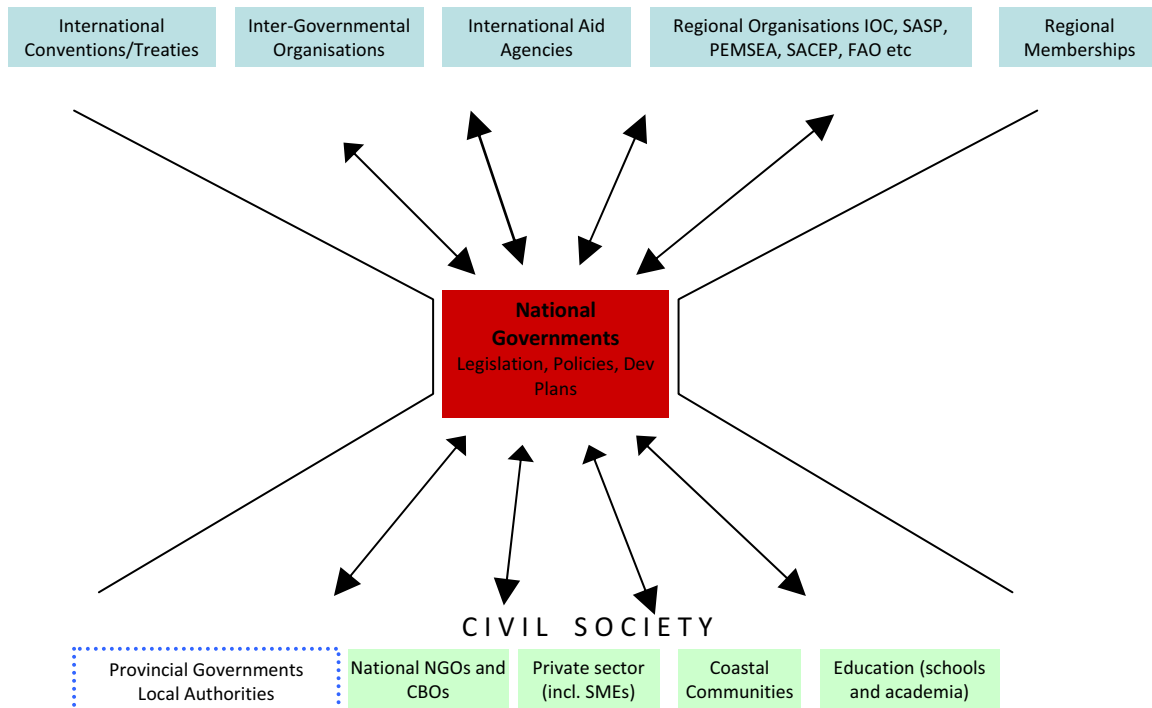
International Conventions/Treaties

Inter-Governmental Organisations

International Aid Agencies

Regional Organisations IOC, SASP, PEMSEA, SACEP, FAO etc

Regional Memberships

National Governments
Legislation, Policies, Dev Plans

CIVIL SOCIETY

Provincial Governments
Local Authorities

National NGOs and CBOs

Private sector (incl. SMEs)

Coastal Communities

Education (schools and academia)